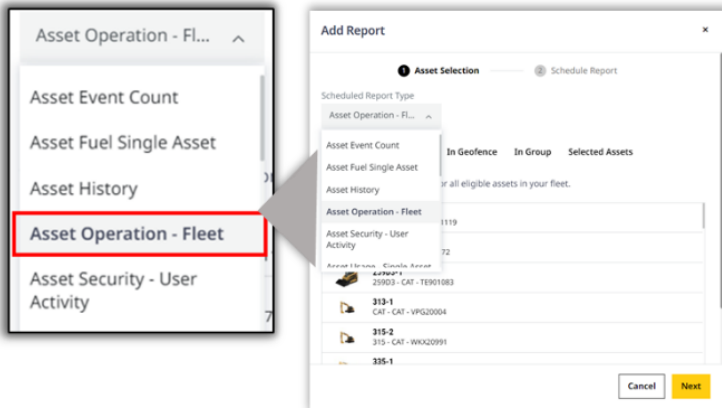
Asset Operation - Fl...

Asset Event Count

Asset Fuel Single Asset

Asset History

Asset Operation - Fleet

Asset Security - User Activity

Add Report

×

1 Asset Selection

2 Schedule Report

Scheduled Report Type

Asset Operation - Fl...

Asset Event Count

Asset Fuel Single Asset

Asset History

Asset Operation - Fleet

Asset Security - User Activity

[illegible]

In Geofence

In Group

Selected Assets

or all eligible assets in your fleet.

1119

72

259D3-1

259D3 - CAT - TE901083

313-1

CAT - CAT - VPG20004

315-2

315 - CAT - WKX20991

335-1

Cancel

Next